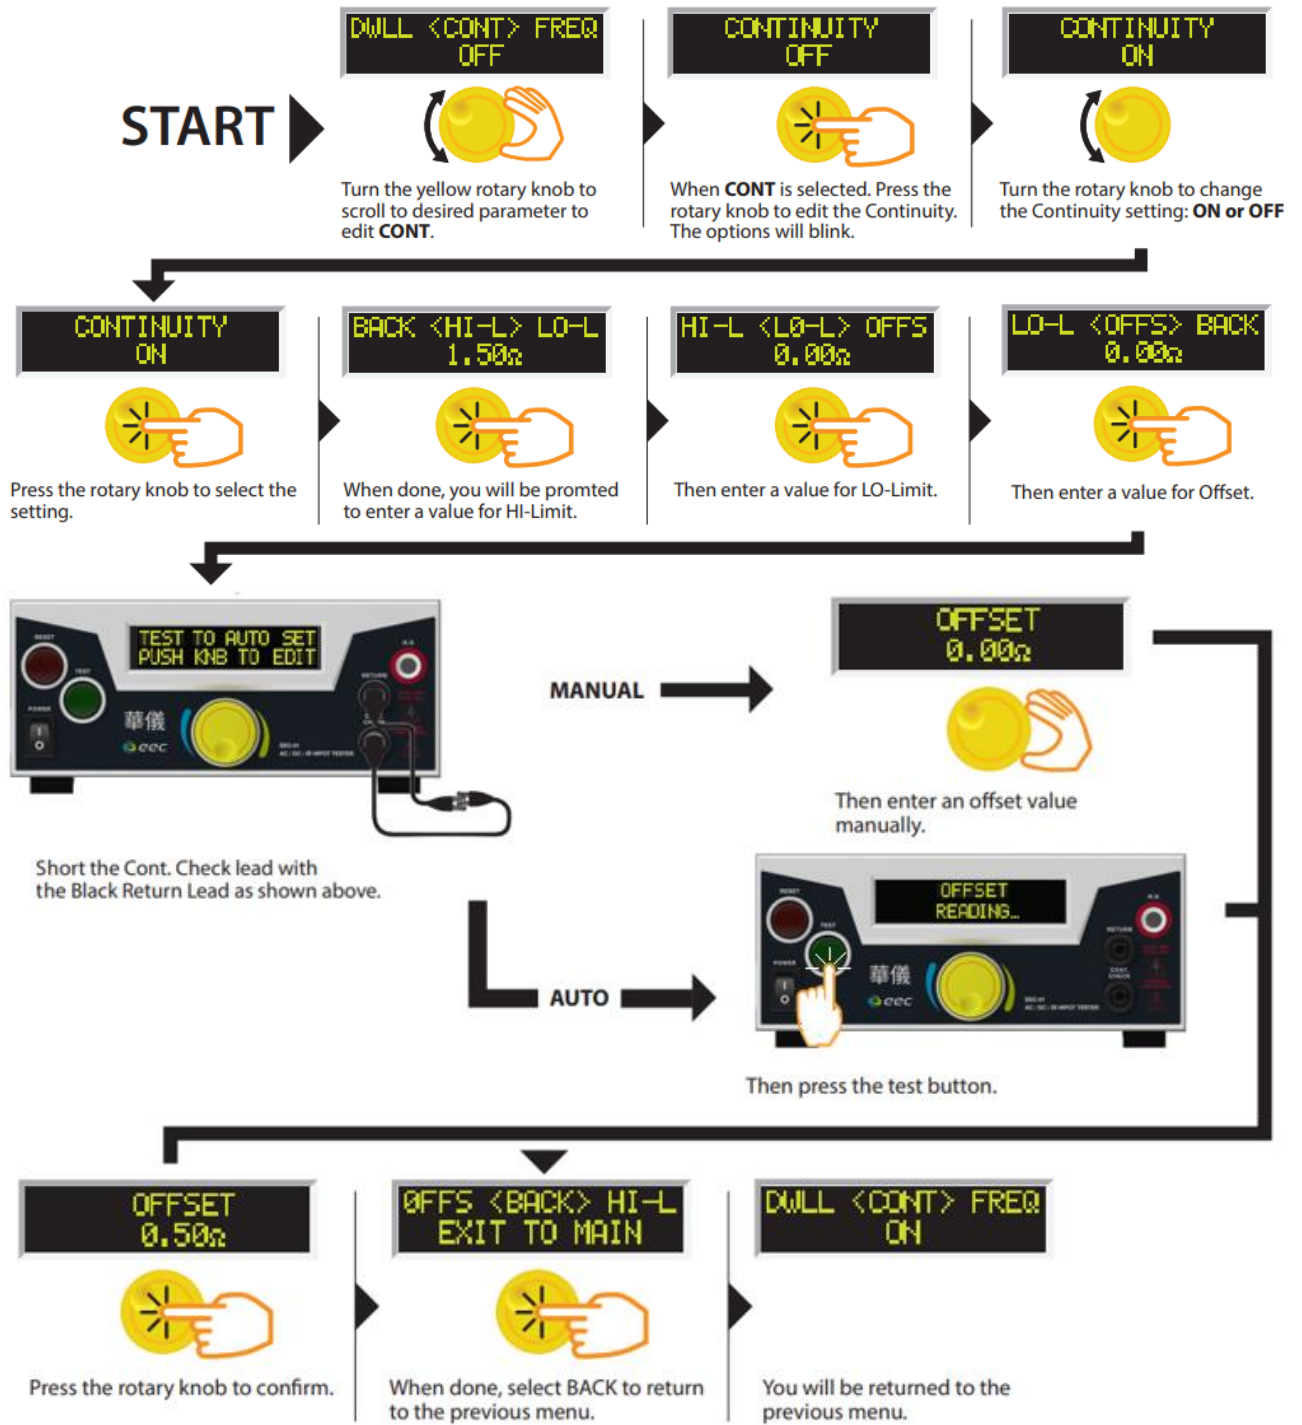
START

DWLL <CONT> FREQ
OFF

Turn the yellow rotary knob to scroll to desired parameter to edit **CONT**.

CONTINUITY
OFF

When **CONT** is selected. Press the rotary knob to edit the Continuity. The options will blink.

CONTINUITY
ON

Turn the rotary knob to change the Continuity setting: **ON or OFF**

CONTINUITY
ON

Press the rotary knob to select the setting.

BACK <HI-L> LO-L
1.50Ω

When done, you will be promted to enter a value for HI-Limit.

HI-L <LO-L> OFFS
0.00Ω

Then enter a value for LO-Limit.

LO-L <OFFS> BACK
0.00Ω

Then enter a value for Offset.

RESET
TEST
POWER
TEST TO AUTO SET
PUSH KNB TO EDIT
華儀
eec
RETURN
H.V.

Short the Cont. Check lead with the Black Return Lead as shown above.

MANUAL

OFFSET
0.00Ω

Then enter an offset value manually.

AUTO

OFFSET
READING..
華儀
eec

Then press the test button.

OFFSET
0.50Ω

Press the rotary knob to confirm.

0FFS <BACK> HI-L
EXIT TO MAIN

When done, select BACK to return to the previous menu.

DWLL <CONT> FREQ
ON

You will be returned to the previous menu.